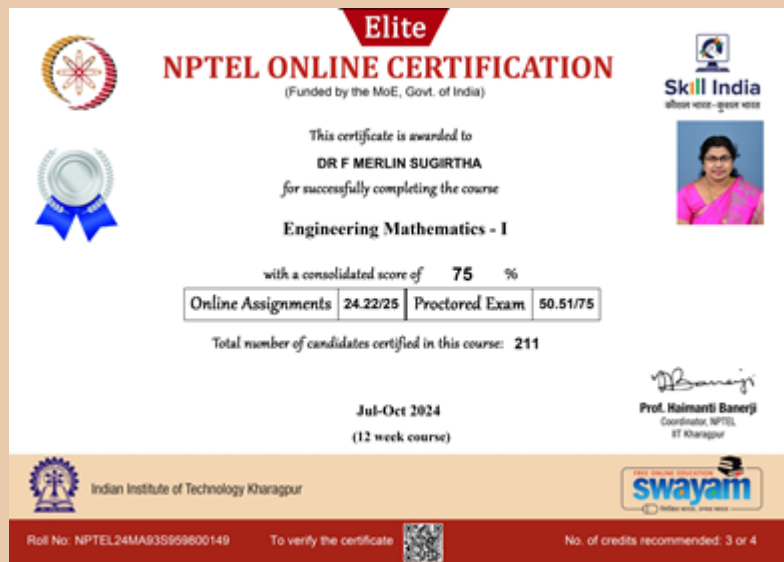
Elite

NPTEL ONLINE CERTIFICATION

(Funded by the MoE, Govt. of India)

Skill India
कौशल भारत - कुशल भारत

This certificate is awarded to

DR F MERLIN SUGIRTHA

for successfully completing the course

Engineering Mathematics - I

with a consolidated score of 75 %

| Online Assignments | 24.22/25 | Proctored Exam | 50.51/75 |
|---|---|---|---|

Total number of candidates certified in this course: 211

Jul-Oct 2024

(12 week course)

Prof. Haimanti Banerji
Coordinator, NPTEL
IIT Kharagpur

Indian Institute of Technology Kharagpur

FREE ONLINE EDUCATION
swayam

Roll No: NPTEL24MA93S959800149

To verify the certificate

No. of credits recommended: 3 or 4